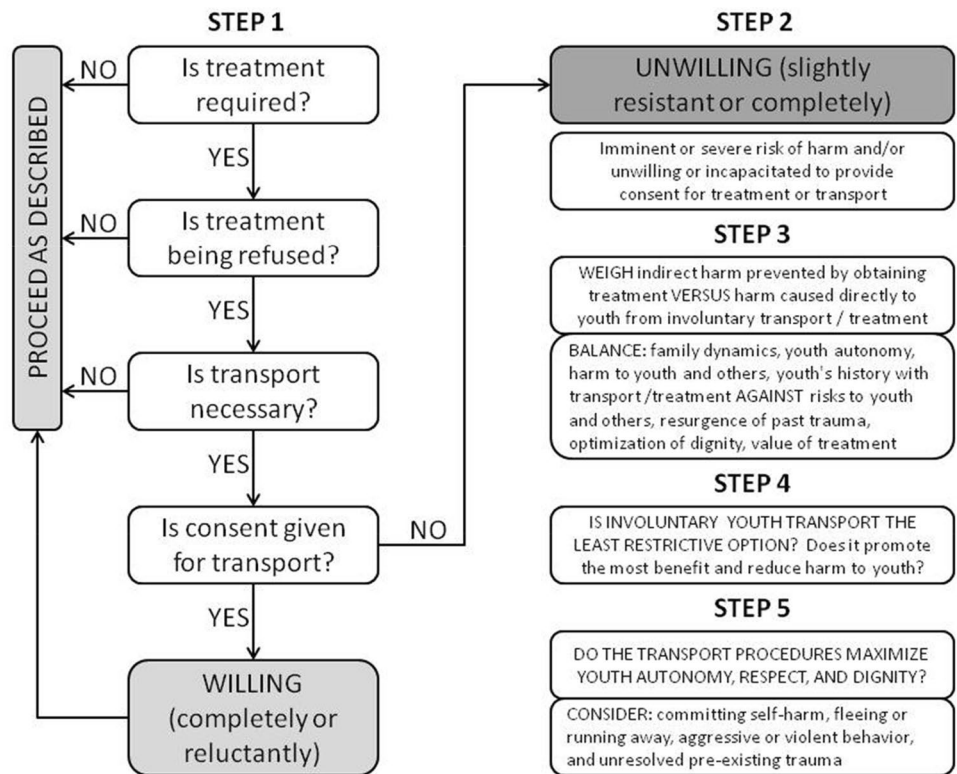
STEP 1

PROCEED AS DESCRIBED

NO

Is treatment required?

YES

NO

Is treatment being refused?

YES

NO

Is transport necessary?

YES

Is consent given for transport?

NO

YES

WILLING (completely or reluctantly)

STEP 2

UNWILLING (slightly resistant or completely)

Imminent or severe risk of harm and/or unwilling or incapacitated to provide consent for treatment or transport

STEP 3

WEIGH indirect harm prevented by obtaining treatment VERSUS harm caused directly to youth from involuntary transport / treatment

BALANCE: family dynamics, youth autonomy, harm to youth and others, youth's history with transport /treatment AGAINST risks to youth and others, resurgence of past trauma, optimization of dignity, value of treatment

STEP 4

IS INVOLUNTARY YOUTH TRANSPORT THE LEAST RESTRICTIVE OPTION? Does it promote the most benefit and reduce harm to youth?

STEP 5

DO THE TRANSPORT PROCEDURES MAXIMIZE YOUTH AUTONOMY, RESPECT, AND DIGNITY?

CONSIDER: committing self-harm, fleeing or running away, aggressive or violent behavior, and unresolved pre-existing trauma